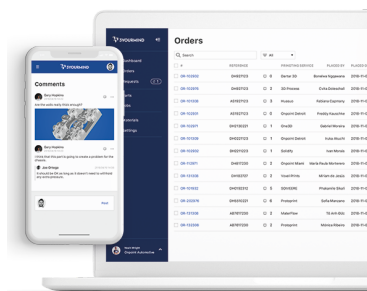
3YOURMIND

Comments

Gary Hopkins

Are the walls really thick enough?

Gary Hopkins

I think that this you're going to create a problem for the threads.

Joe Ortega

It should be OK as long as it doesn't need to withstand any pressure

Post

3YOURMIND

Dashboard

Orders

Requests

Parts

Materials

Settings

Jason Kruger
Onpoint Automotive

Orders

Search

All

| # | REFERENCE | | PRINTING SERVICE | PLACED BY | PLACED D |
|---|---|---|---|---|---|
| OR-102502 | OH837123 | 0 | Dental 3D | Bonaire Higgasma | 2018-11-0 |
| OR-102515 | OH830123 | 0 | 3D Process | Celia Dalesstaal | 2018-11-0 |
| OR-101335 | AS7837123 | 0 | Huston | Fabiola Cayerny | 2018-11-0 |
| OR-102510 | AS7837123 | 0 | Onpoint Detroit | Freddy Kauchne | 2018-11-0 |
| OR-102511 | OH5751231 | 0 | Ore3D | Gabriel Moreira | 2018-11-0 |
| OR-102503 | OH5751231 | 0 | Onpoint Detroit | Ilisia Maulit | 2018-11-0 |
| OR-102502 | OH837123 | 0 | Solidfy | Ivan Moreau | 2018-11-0 |
| OR-112877 | OH87120 | 0 | Onpoint Miami | Maria Paula Moreres | 2018-11-0 |
| OR-101358 | OH87123 | 0 | Tracil Prints | Miriam de Jesús | 2018-11-0 |
| OR-101502 | OH5751231 | 0 | SOVI3DRE | Phakamile Sibiri | 2018-11-0 |
| OR-202819 | OH837123 | 0 | Protoprint | Sofia Manzano | 2018-11-0 |
| OR-101358 | AB7817230 | 0 | MakerFlow | Tā sin doc | 2018-11-0 |
| OR-101358 | AB7817230 | 0 | Protoprint | Monica Ribeiro | 2018-11-0 |